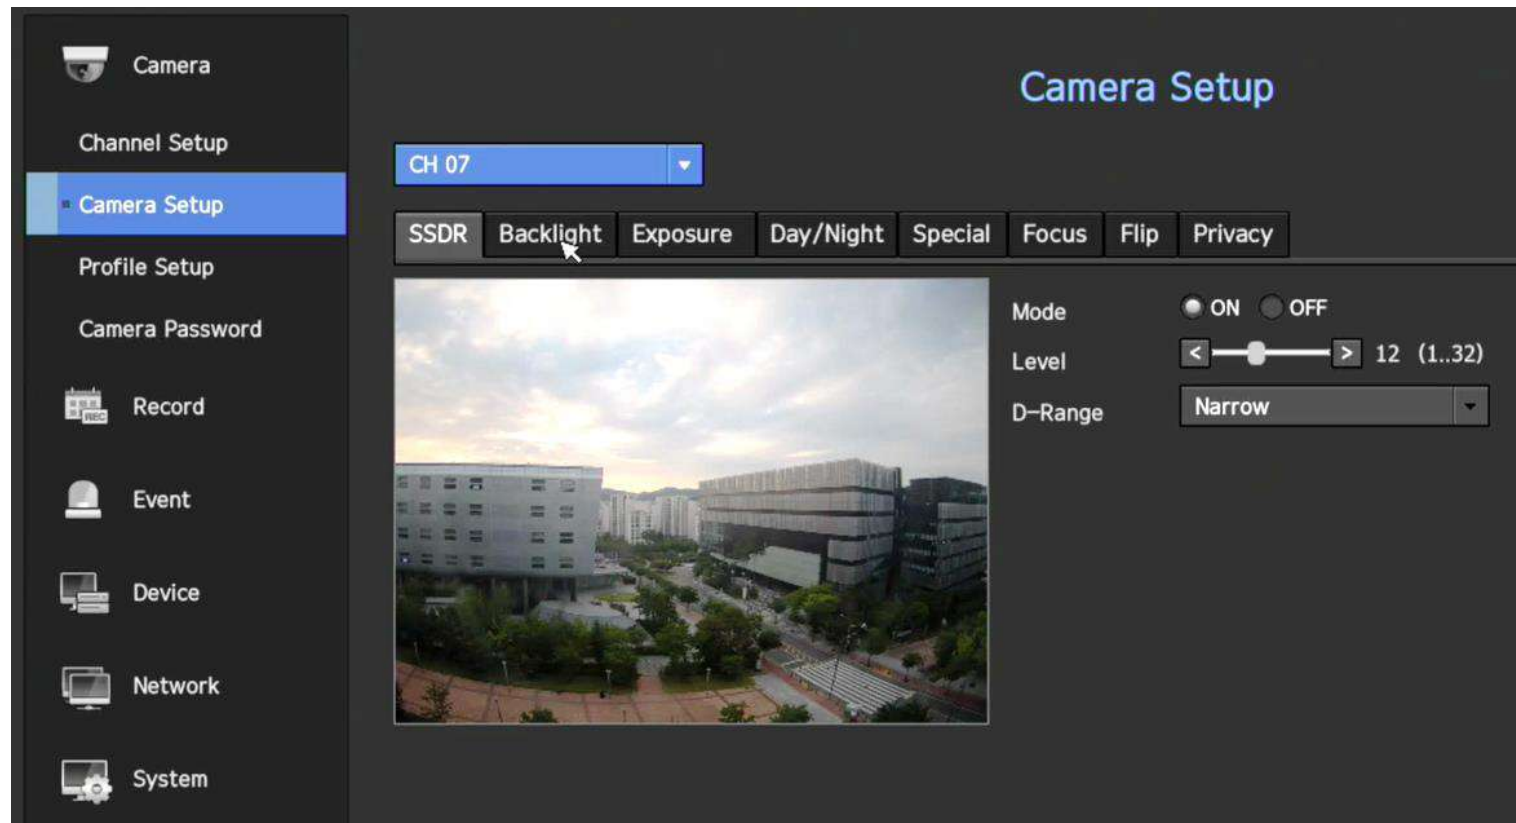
Camera
Channel Setup
Camera Setup
Profile Setup
Camera Password
REC
Record
Event
Device
Network
System

Camera Setup

CH 07

SSDR | Backlight | Exposure | Day/Night | Special | Focus | Flip | Privacy

Mode
ON
OFF
Level
<
>
12 (1..32)
D-Range
Narrow